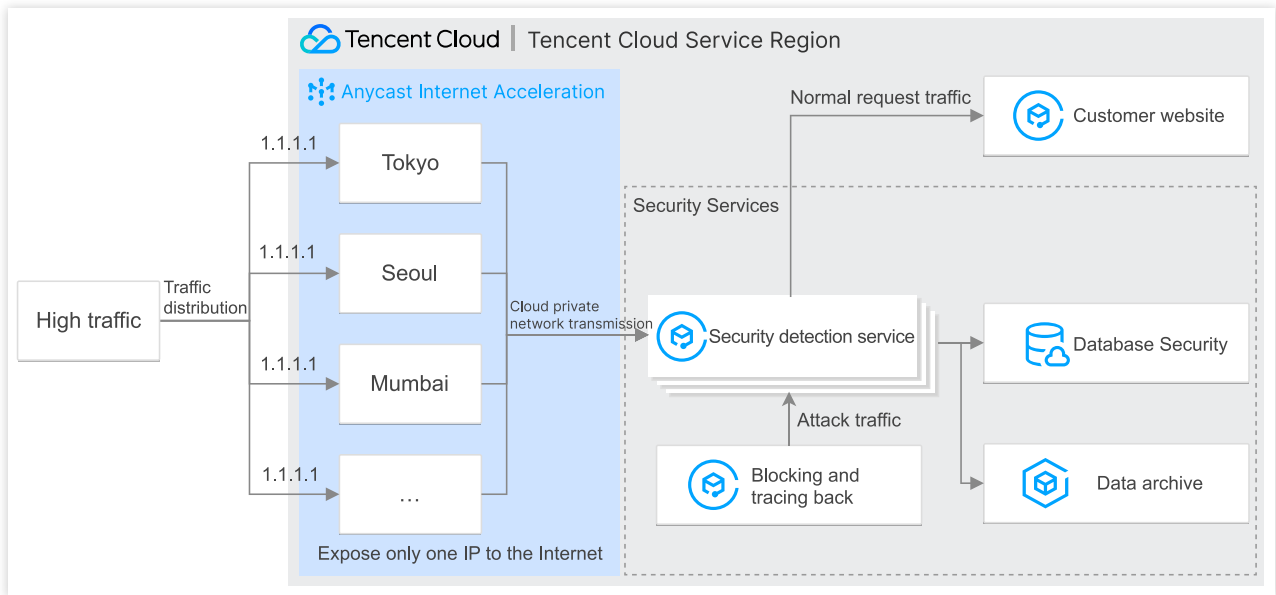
Tencent Cloud | Tencent Cloud Service Region

Anycast Internet Acceleration

High traffic

Traffic distribution

1.1.1.1
Tokyo

1.1.1.1
Seoul

1.1.1.1
Mumbai

1.1.1.1
…

Expose only one IP to the Internet

Cloud private network transmission

Normal request traffic

Customer website

Security Services

Security detection service

Database Security

Attack traffic

Blocking and tracing back

Data archive